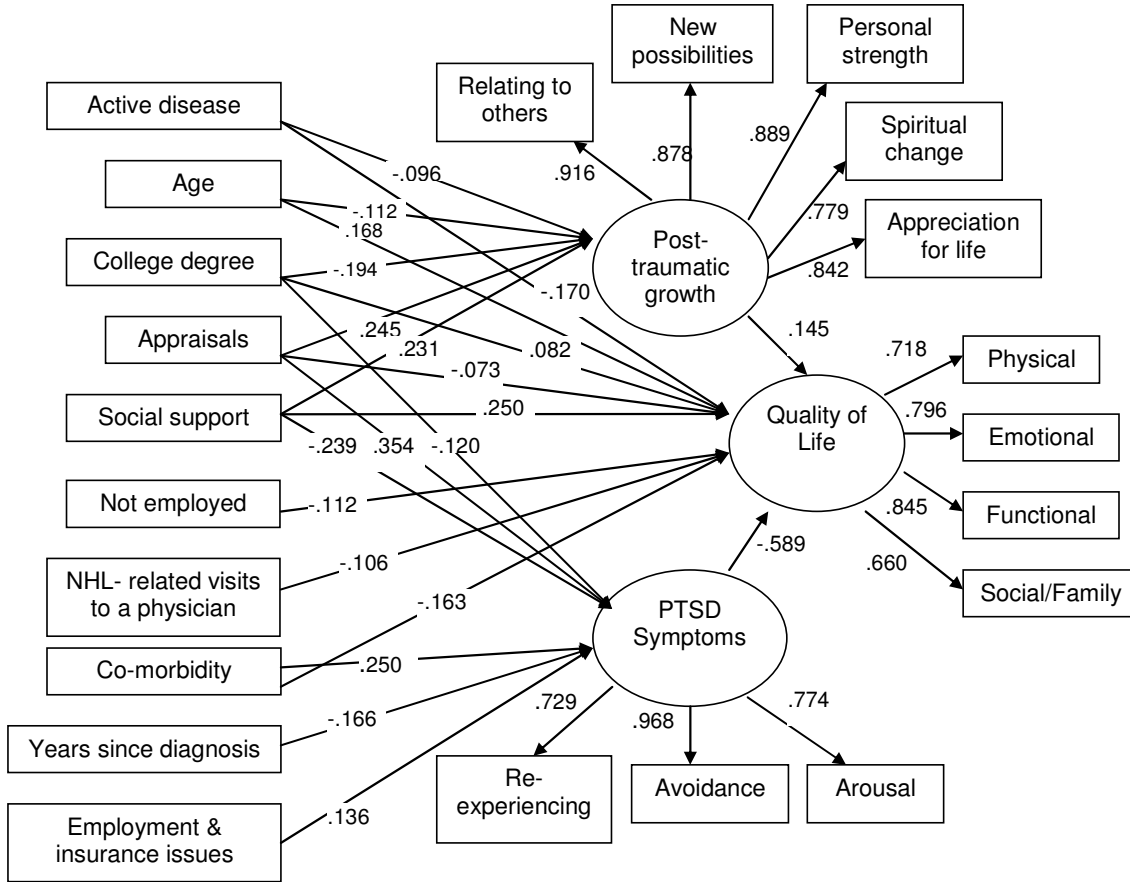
New possibilities

Personal strength

Relating to others

Active disease

Spiritual change

Age

Appreciation for life

College degree

Appraisals

Social support

Not employed

NHL- related visits to a physician

Co-morbidity

Years since diagnosis

Employment & insurance issues

Post-traumatic growth

Quality of Life

PTSD Symptoms

Physical

Emotional

Functional

Social/Family

Re-experiencing

Avoidance

Arousal

.916
.878
.889
.779
.842
-.096
-.112
.168
-.194
-.170
.245
.231
.082
-.073
.250
-.239
.354
-.120
.145
.718
.796
.845
.660
-.112
-.106
-.163
-.589
.250
-.166
.136
.729
.968
.774